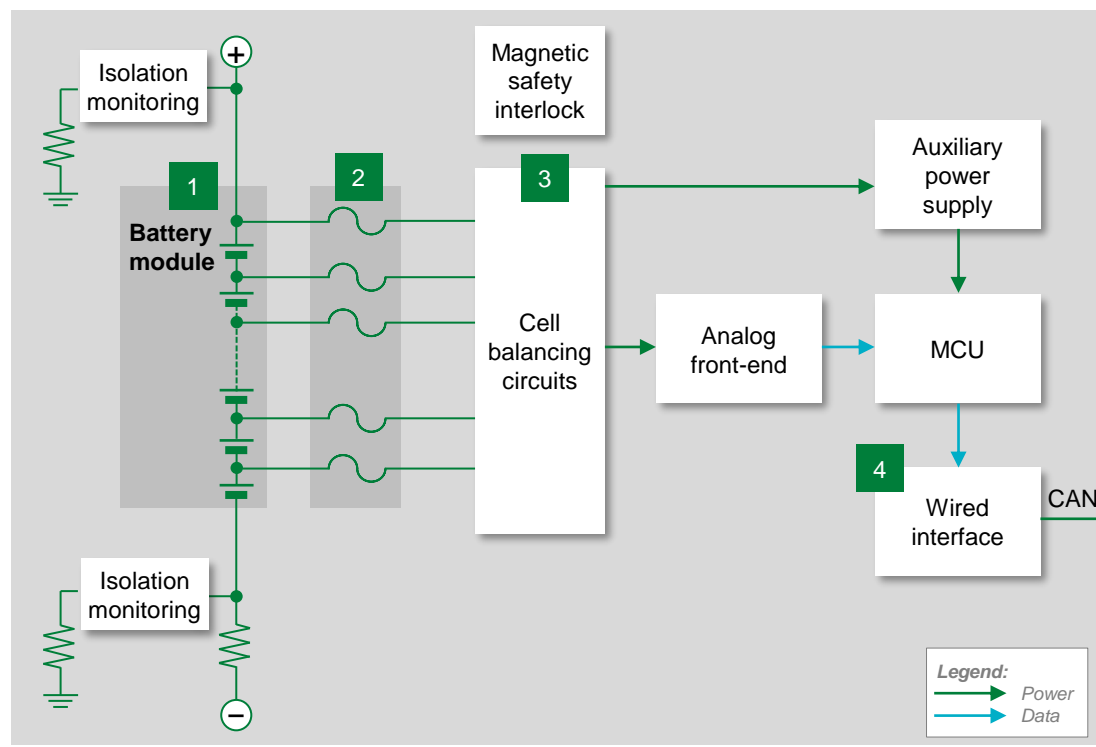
+

Isolation monitoring

Magnetic safety interlock

1

2

3

Auxiliary power supply

Battery module

Cell balancing circuits

Analog front-end

MCU

4

Wired interface

CAN

Isolation monitoring

−

Legend:
Power
Data